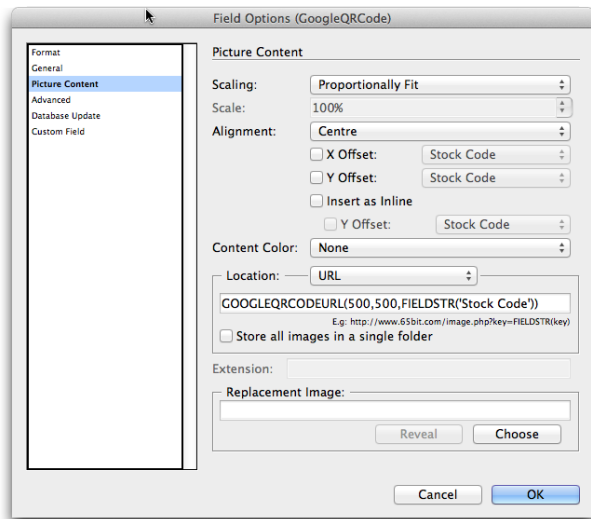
Field Options (GoogleQRCode)

Format
General
Picture Content
Advanced
Database Update
Custom Field

Picture Content

Scaling: Proportionally Fit
Scale: 100%
Alignment: Centre
X Offset: Stock Code
Y Offset: Stock Code
Insert as Inline
Y Offset: Stock Code
Content Color: None

Location: URL
GOOGLEQRCODEURL(500,500,FIELDSTR('Stock Code'))
E.g: http://www.65bit.com/image.php?key=FIELDSTR(key)
Store all images in a single folder

Extension:

Replacement Image:
Reveal
Choose

Cancel
OK